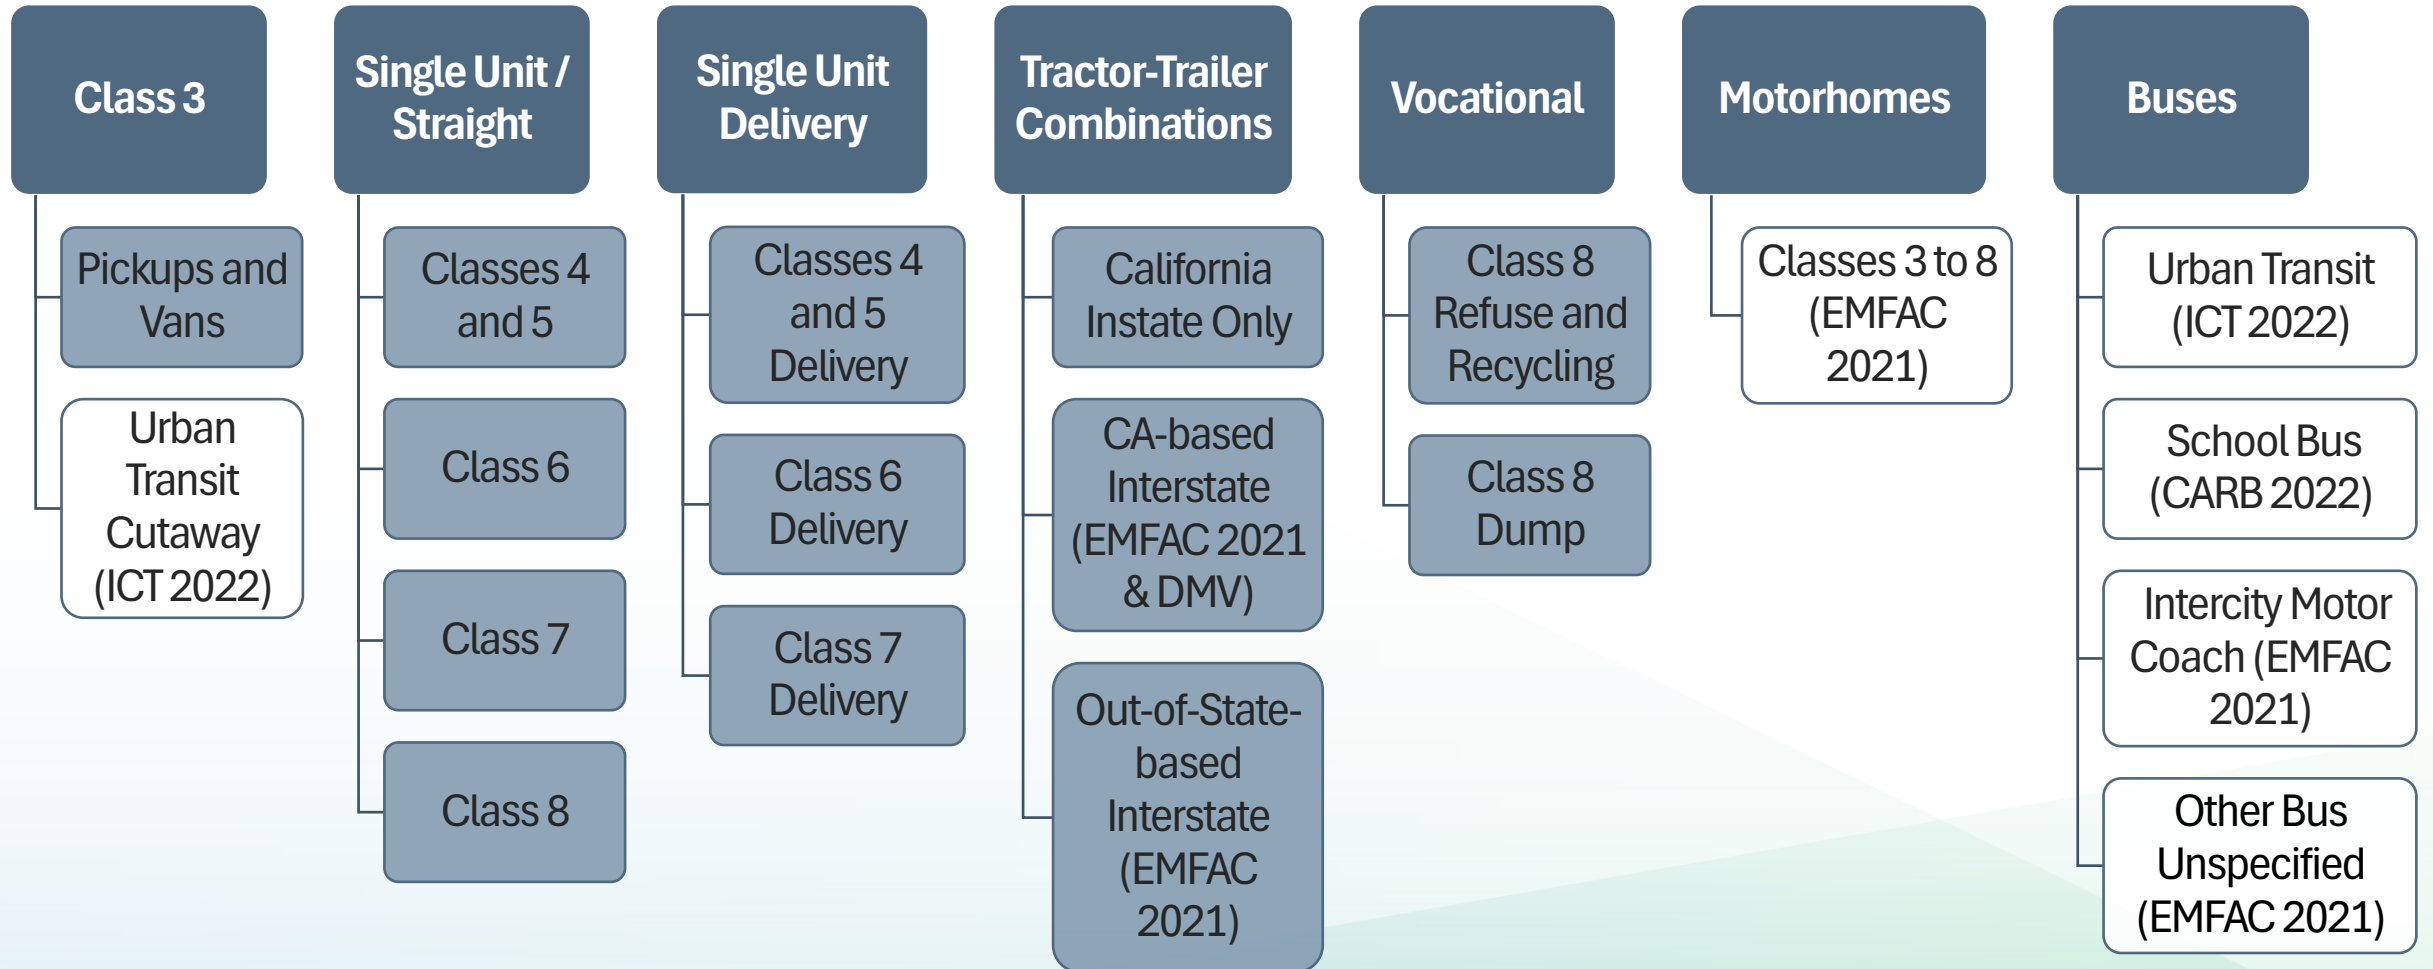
Class 3

Pickups and Vans

Urban Transit Cutaway (ICT 2022)

Single Unit / Straight

Classes 4 and 5

Class 6

Class 7

Class 8

Single Unit Delivery

Classes 4 and 5 Delivery

Class 6 Delivery

Class 7 Delivery

Tractor-Trailer Combinations

California Instate Only

CA-based Interstate (EMFAC 2021 & DMV)

Out-of-State-based Interstate (EMFAC 2021)

Vocational

Class 8 Refuse and Recycling

Class 8 Dump

Motorhomes

Classes 3 to 8 (EMFAC 2021)

Buses

Urban Transit (ICT 2022)

School Bus (CARB 2022)

Intercity Motor Coach (EMFAC 2021)

Other Bus Unspecified (EMFAC 2021)